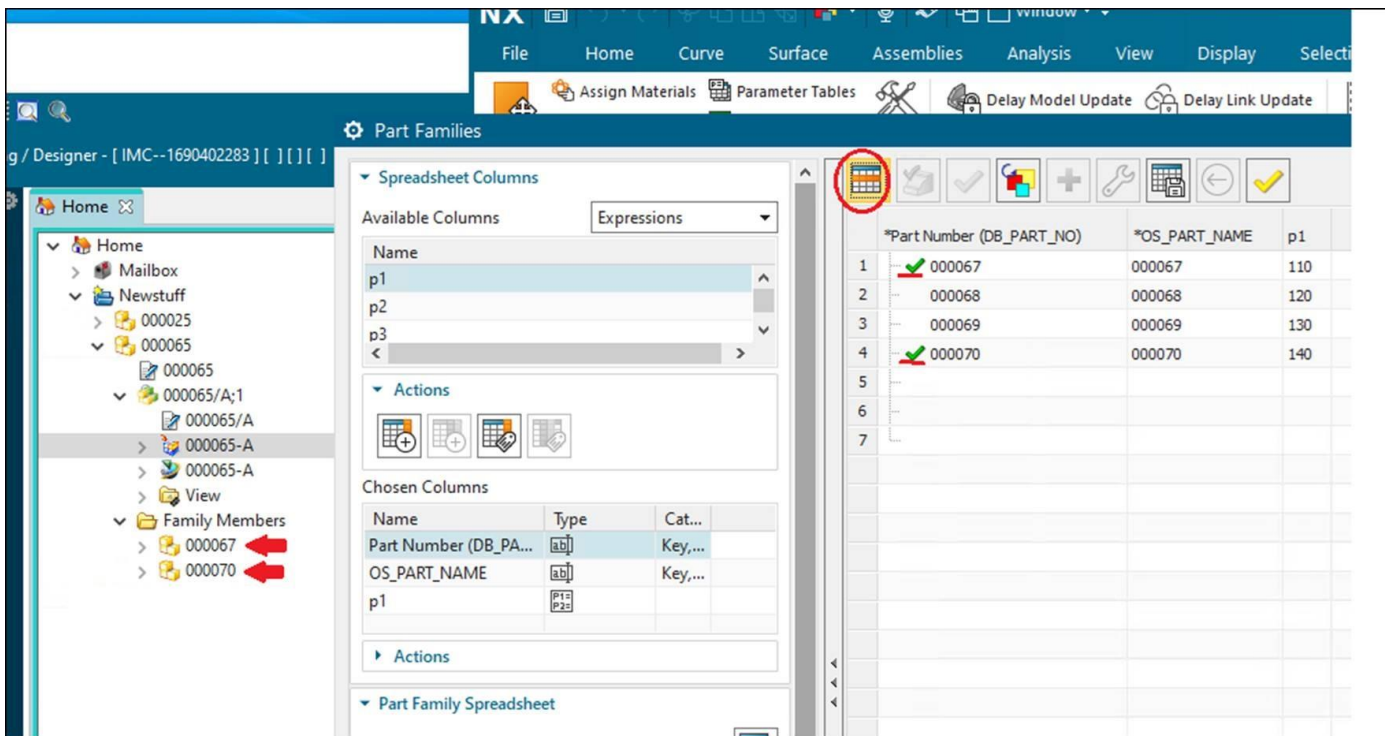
NX Window

File Home Curve Surface Assemblies Analysis View Display Selecti

Assign Materials Parameter Tables Delay Model Update Delay Link Update

g / Designer - [ IMC--1690402283 ] [ ] [ ] [ ]

Home

Home
Mailbox
Newstuff
000025
000065
000065
000065/A;1
000065/A
000065-A
000065-A
View
Family Members
000067
000070

Part Families

Spreadsheet Columns

Available Columns Expressions

| Name |
|---|
| p1 |
| p2 |
| p3 |

Actions

Chosen Columns

| Name | Type | Cat... |
|---|---|---|
| Part Number (DB_PA... | | Key,... |
| OS_PART_NAME | | Key,... |
| p1 | | |

Actions

Part Family Spreadsheet

| | *Part Number (DB_PART_NO) | *OS_PART_NAME | p1 |
|---|---|---|---|
| 1 | 000067 | 000067 | 110 |
| 2 | 000068 | 000068 | 120 |
| 3 | 000069 | 000069 | 130 |
| 4 | 000070 | 000070 | 140 |
| 5 | | | |
| 6 | | | |
| 7 | | | |